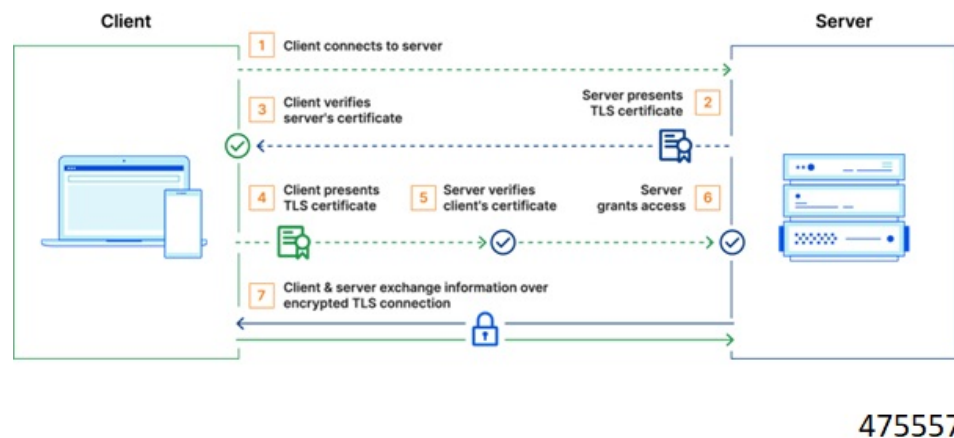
Client

Server

1 Client connects to server

3 Client verifies server's certificate

Server presents TLS certificate 2

4 Client presents TLS certificate

5 Server verifies client's certificate

Server grants access 6

7 Client & server exchange information over encrypted TLS connection

475557